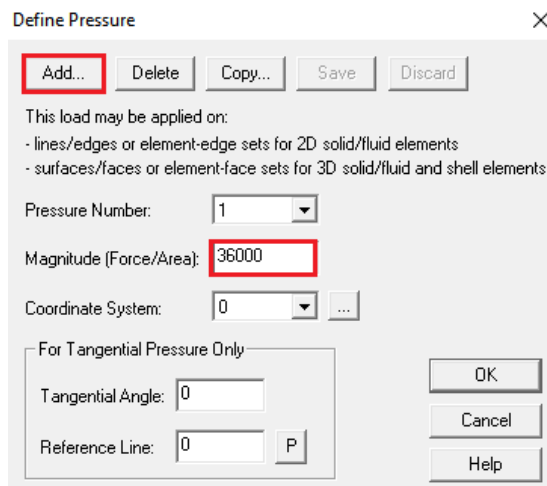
Define Pressure

×

Add...

Delete

Copy...

Save

Discard

This load may be applied on:

- lines/edges or element-edge sets for 2D solid/fluid elements

- surfaces/faces or element-face sets for 3D solid/fluid and shell elements

Pressure Number: 1

Magnitude (Force/Area): 36000

Coordinate System: 0 ...

For Tangential Pressure Only

Tangential Angle: 0

Reference Line: 0 P

OK

Cancel

Help